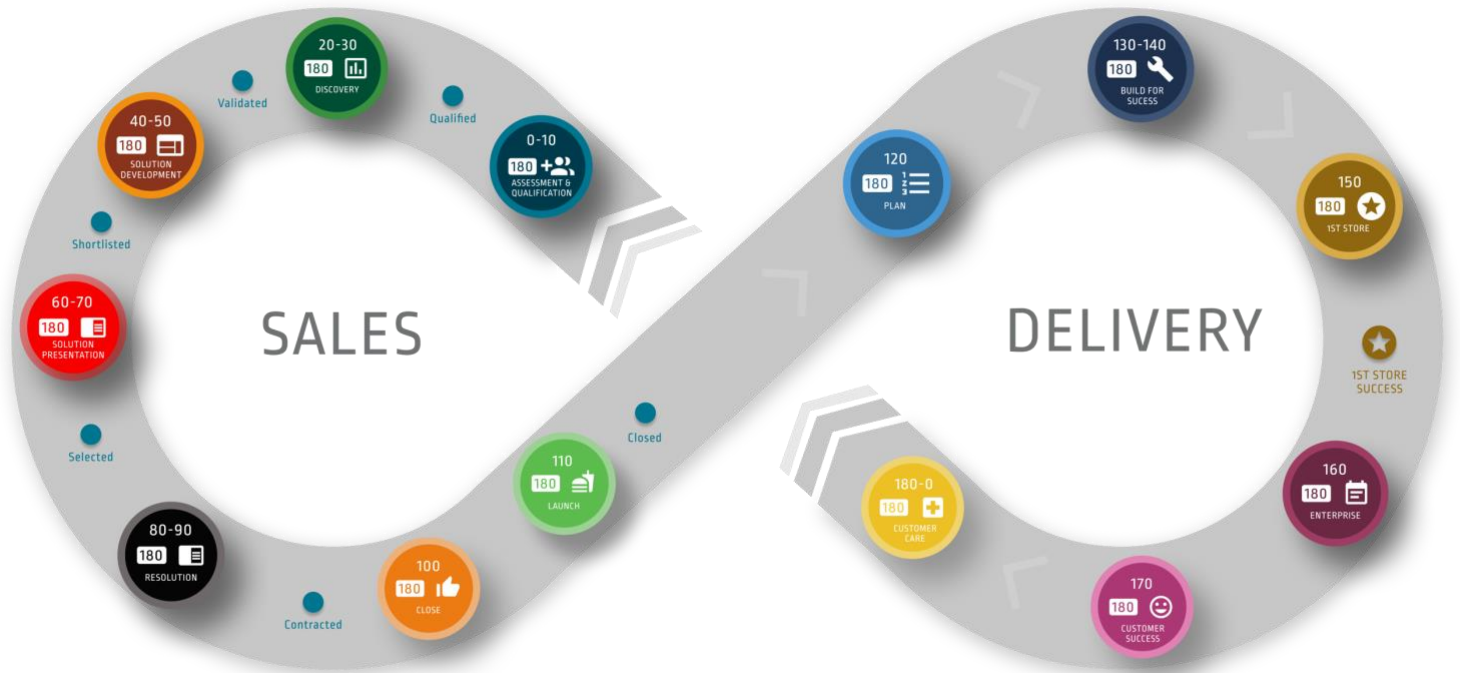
SALES

DELIVERY

0-10
180
ASSESSMENT & QUALIFICATION

Qualified

20-30
180
DISCOVERY

Validated

40-50
180
SOLUTION DEVELOPMENT

Shortlisted

60-70
180
SOLUTION PRESENTATION

Selected

80-90
180
RESOLUTION

Contracted

100
180
CLOSE

110
180
LAUNCH

Closed

120
180
PLAN

130-140
180
BUILD FOR SUCESS

150
180
1ST STORE

1ST STORE SUCCESS

160
180
ENTERPRISE

170
180
CUSTOMER SUCCESS

180-0
180
CUSTOMER CARE